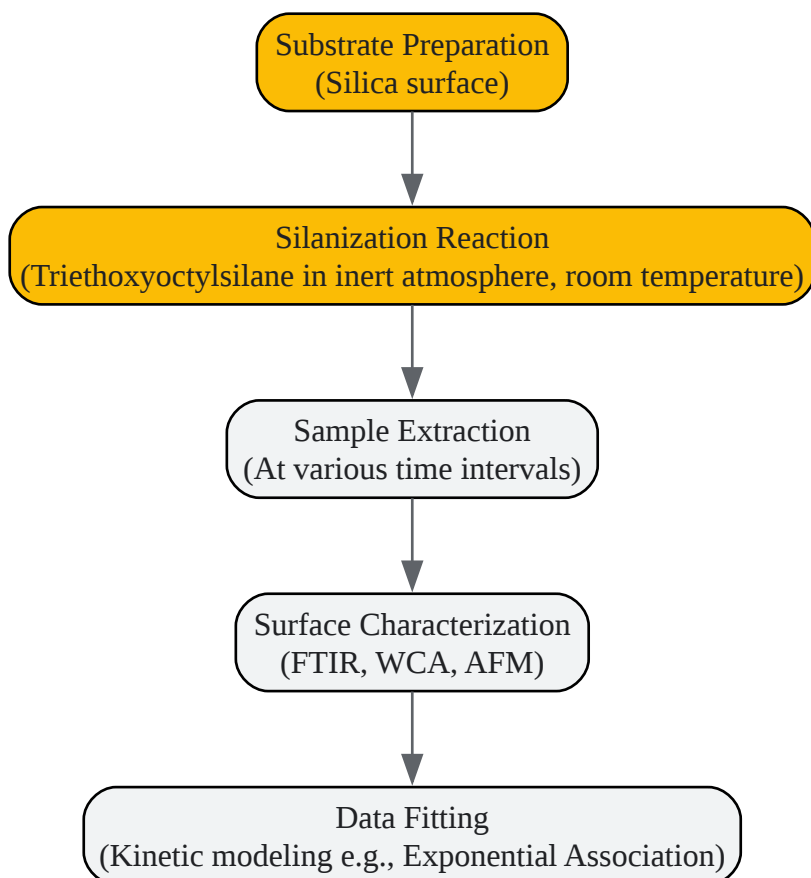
Substrate Preparation
(Silica surface)

Silanization Reaction
(Triethoxyoctylsilane in inert atmosphere, room temperature)

Sample Extraction
(At various time intervals)

Surface Characterization
(FTIR, WCA, AFM)

Data Fitting
(Kinetic modeling e.g., Exponential Association)